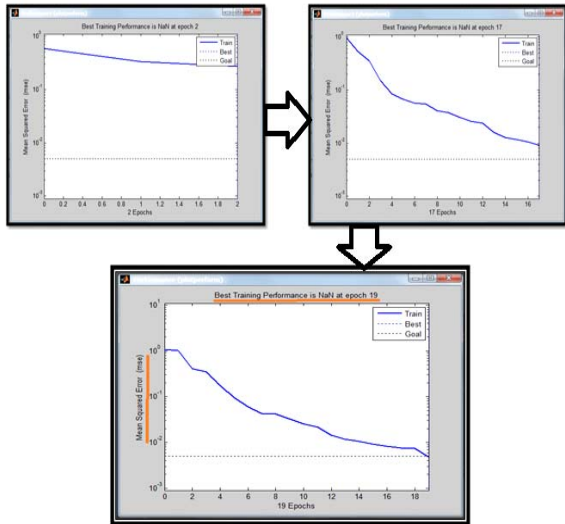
Best Training Performance is NaN at epoch 2

Train
Best
Goal

Mean Squared Error (mse)

$10^{0}$
$10^{-1}$
$10^{-2}$
$10^{-3}$

0 0.2 0.4 0.6 0.8 1 1.2 1.4 1.6 1.8 2

2 Epochs

Best Training Performance is NaN at epoch 17

Train
Best
Goal

Mean Squared Error (mse)

$10^{0}$
$10^{-1}$
$10^{-2}$
$10^{-3}$

0 2 4 6 8 10 12 14 16

17 Epochs

Best Training Performance is NaN at epoch 19

Train
Best
Goal

Mean Squared Error (mse)

$10^{1}$
$10^{0}$
$10^{-1}$
$10^{-2}$
$10^{-3}$

0 2 4 6 8 10 12 14 16 18

19 Epochs